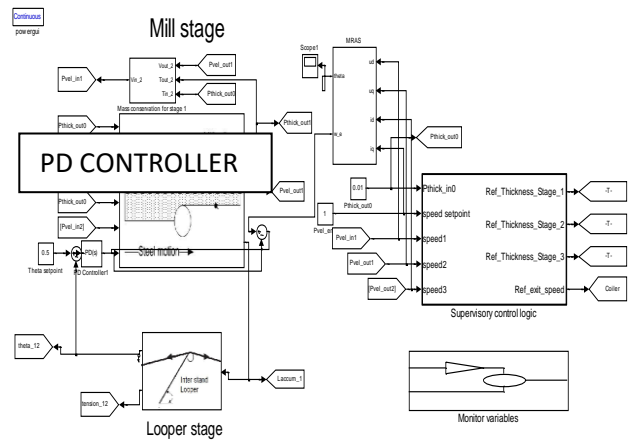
Continuous
powergui

Mill stage

Pvel_in1
Vin_2
Vout_2
Tout_2
Tin_2
Pvel_out1
Pthick_out3
Mass conservation for stage 1
Pthick_out0
Pthick_out1

PD CONTROLLER

Pthick_out0
[Pvel_in2]
Pvel_out1
Steel motion
0.5
Theta setpoint
PD(s)
PD Controller1

Scope1
MRAS
theta
w_e
ud
uq
id
iq
Pthick_out0
0.01
Pthick_out0
1
Pvel_ex
Pvel_in1
Pvel_out1
[Pvel_out2]

Pthick_in0
speed setpoint
speed1
speed2
speed3
Ref_Thickness_Stage_1
Ref_Thickness_Stage_2
Ref_Thickness_Stage_3
Ref_exit_speed
-T-
-T-
-T-
Coiler
Supervisory control logic

theta_12
Inter stand Looper
tension_12
Laccum_1
Looper stage

Monitor variables